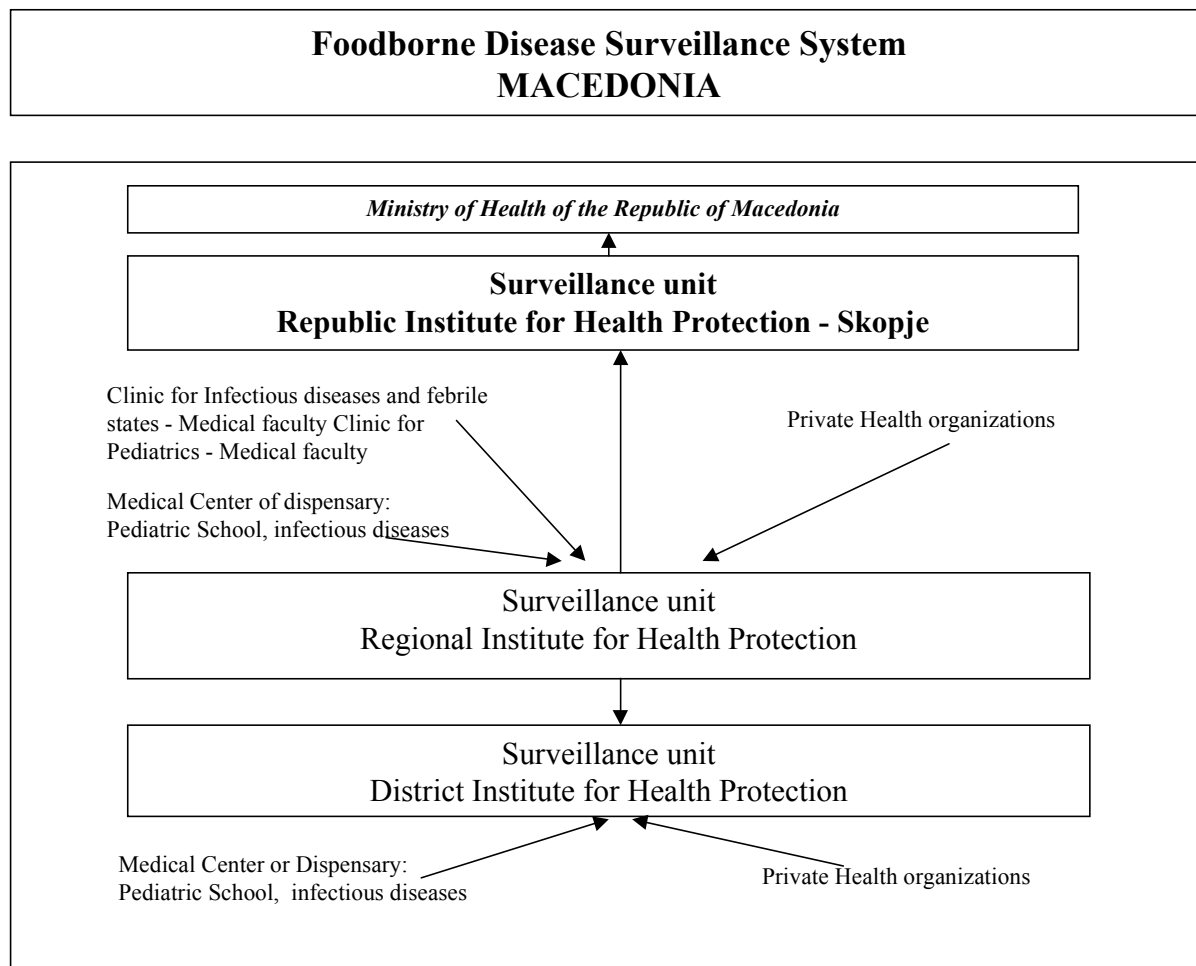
Foodborne Disease Surveillance System
MACEDONIA

Ministry of Health of the Republic of Macedonia

Surveillance unit
Republic Institute for Health Protection - Skopje

Clinic for Infectious diseases and febrile states - Medical faculty Clinic for Pediatrics - Medical faculty

Private Health organizations

Medical Center of dispensary: Pediatric School, infectious diseases

Surveillance unit
Regional Institute for Health Protection

Surveillance unit
District Institute for Health Protection

Medical Center or Dispensary: Pediatric School, infectious diseases

Private Health organizations